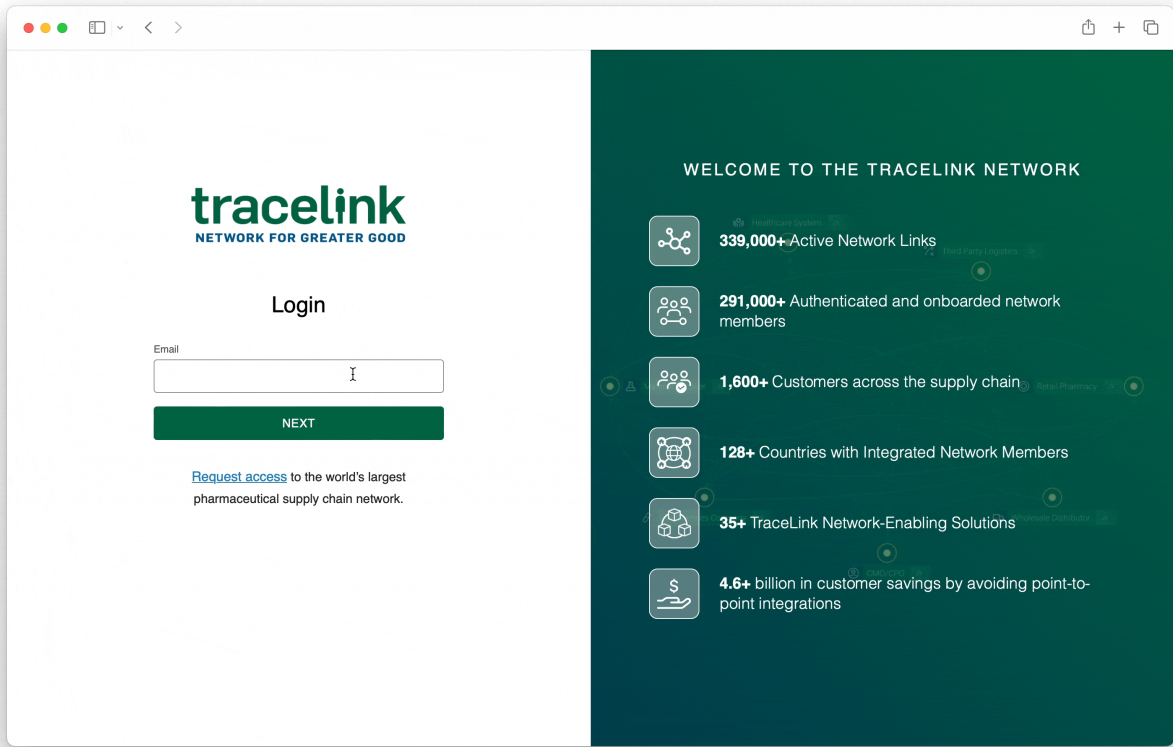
tracelink
NETWORK FOR GREATER GOOD

Login

Email

NEXT

Request access to the world's largest pharmaceutical supply chain network.

WELCOME TO THE TRACELINK NETWORK

Healthcare System

Third Party Logistics

339,000+ Active Network Links

291,000+ Authenticated and onboarded network members

1,600+ Customers across the supply chain

Retail Pharmacy

128+ Countries with Integrated Network Members

35+ TraceLink Network-Enabling Solutions

Wholesale Distributor

CMO/CPO

4.6+ billion in customer savings by avoiding point-to-point integrations